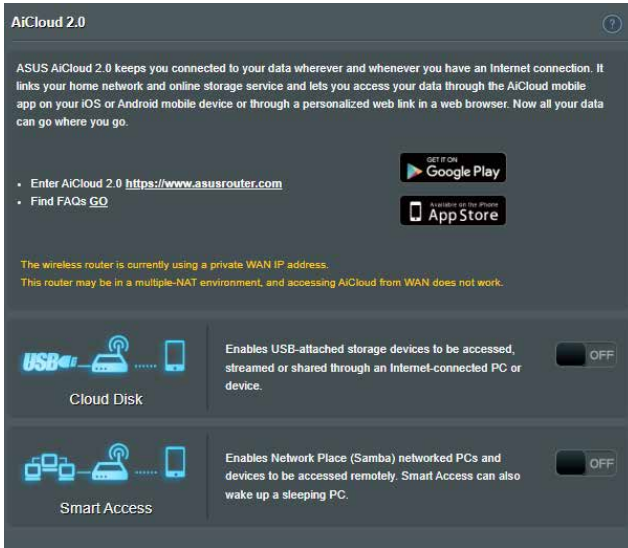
AiCloud 2.0

?

ASUS AiCloud 2.0 keeps you connected to your data wherever and whenever you have an Internet connection. It links your home network and online storage service and lets you access your data through the AiCloud mobile app on your iOS or Android mobile device or through a personalized web link in a web browser. Now all your data can go where you go.

- Enter AiCloud 2.0 https://www.asusrouter.com
- Find FAQs GO

GET IT ON Google Play

Available on the iPhone App Store

The wireless router is currently using a private WAN IP address.
This router may be in a multiple-NAT environment, and accessing AiCloud from WAN does not work.

USB

Cloud Disk

Enables USB-attached storage devices to be accessed, streamed or shared through an Internet-connected PC or device.

OFF

Smart Access

Enables Network Place (Samba) networked PCs and devices to be accessed remotely. Smart Access can also wake up a sleeping PC.

OFF